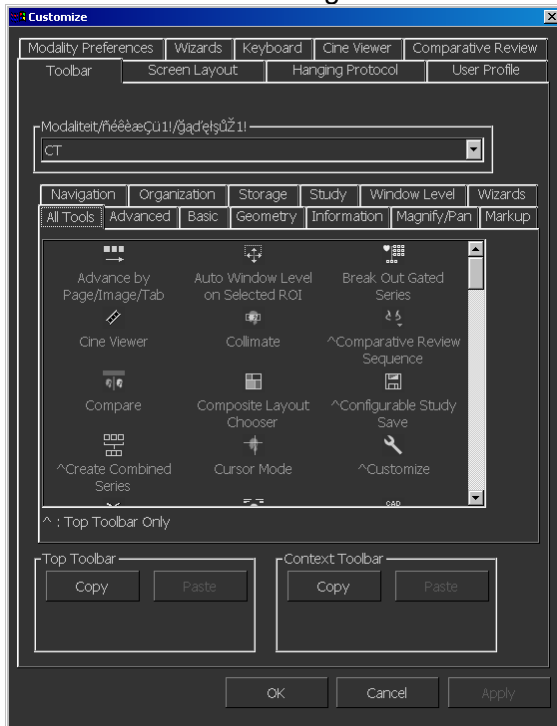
Customize

Modality Preferences | Wizards | Keyboard | Cine Viewer | Comparative Review
Toolbar | Screen Layout | Hanging Protocol | User Profile

Modaliteit/ñéêèæÇü1!/ğąďęłşůŽ1!
CT

Navigation | Organization | Storage | Study | Window Level | Wizards
All Tools | Advanced | Basic | Geometry | Information | Magnify/Pan | Markup

Advance by Page/Image/Tab
Auto Window Level on Selected ROI
Break Out Gated Series
Cine Viewer
Collimate
^Comparative Review Sequence
Compare
Composite Layout Chooser
^Configurable Study Save
^Create Combined Series
Cursor Mode
^Customize

^ : Top Toolbar Only

Top Toolbar
Copy
Paste

Context Toolbar
Copy
Paste

OK
Cancel
Apply